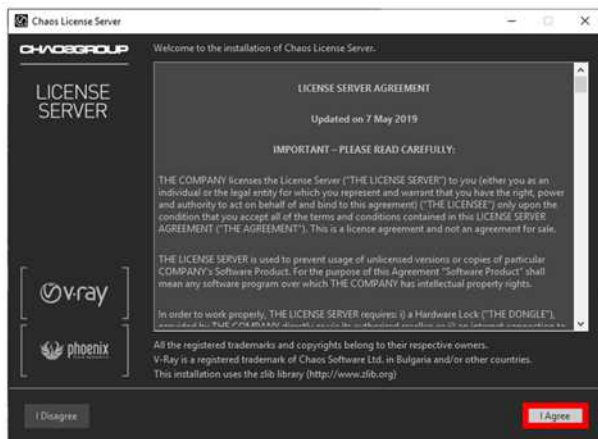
Chaos License Server

CHAOSGROUP

Welcome to the installation of Chaos License Server.

LICENSE SERVER

LICENSE SERVER AGREEMENT

Updated on 7 May 2019

IMPORTANT – PLEASE READ CAREFULLY:

THE COMPANY licenses the License Server ("THE LICENSE SERVER") to you (either you as an individual or the legal entity for which you represent and warrant that you have the right, power and authority to act on behalf of and bind to this agreement) ("THE LICENSEE") only upon the condition that you accept all of the terms and conditions contained in this LICENSE SERVER AGREEMENT ("THE AGREEMENT"). This is a license agreement and not an agreement for sale.

THE LICENSE SERVER is used to prevent usage of unlicensed versions or copies of particular COMPANY's Software Product. For the purpose of this Agreement "Software Product" shall mean any software program over which THE COMPANY has intellectual property rights.

In order to work properly, THE LICENSE SERVER requires: i) a Hardware Lock ("THE DONGLE"), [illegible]

v-ray

phoenix

All the registered trademarks and copyrights belong to their respective owners.
V-Ray is a registered trademark of Chaos Software Ltd. in Bulgaria and/or other countries.
This installation uses the zlib library (http://www.zlib.org)

I Disagree

I Agree